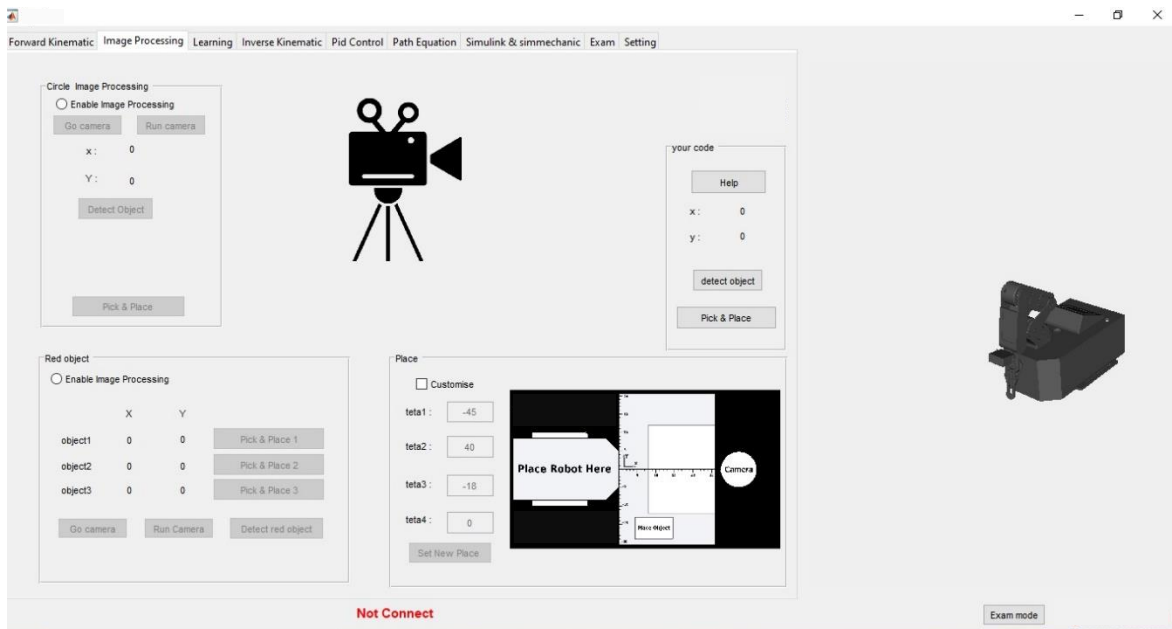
Forward Kinematic | Image Processing | Learning | Inverse Kinematic | Pid Control | Path Equation | Simulink & simmechanic | Exam | Setting

Circle Image Processing
Enable Image Processing
Go camera
Run camera
x : 0
Y : 0
Detect Object
Pick & Place

your code
Help
x : 0
y : 0
detect object
Pick & Place

Red object
Enable Image Processing

| | X | Y | |
|---|---|---|---|
| object1 | 0 | 0 | Pick & Place 1 |
| object2 | 0 | 0 | Pick & Place 2 |
| object3 | 0 | 0 | Pick & Place 3 |

Go camera
Run Camera
Detect red object

Place
Customise
teta1 : -45
teta2 : 40
teta3 : -18
teta4 : 0
Set New Place

Place Robot Here
Camera
Place Object

Not Connect

Exam mode